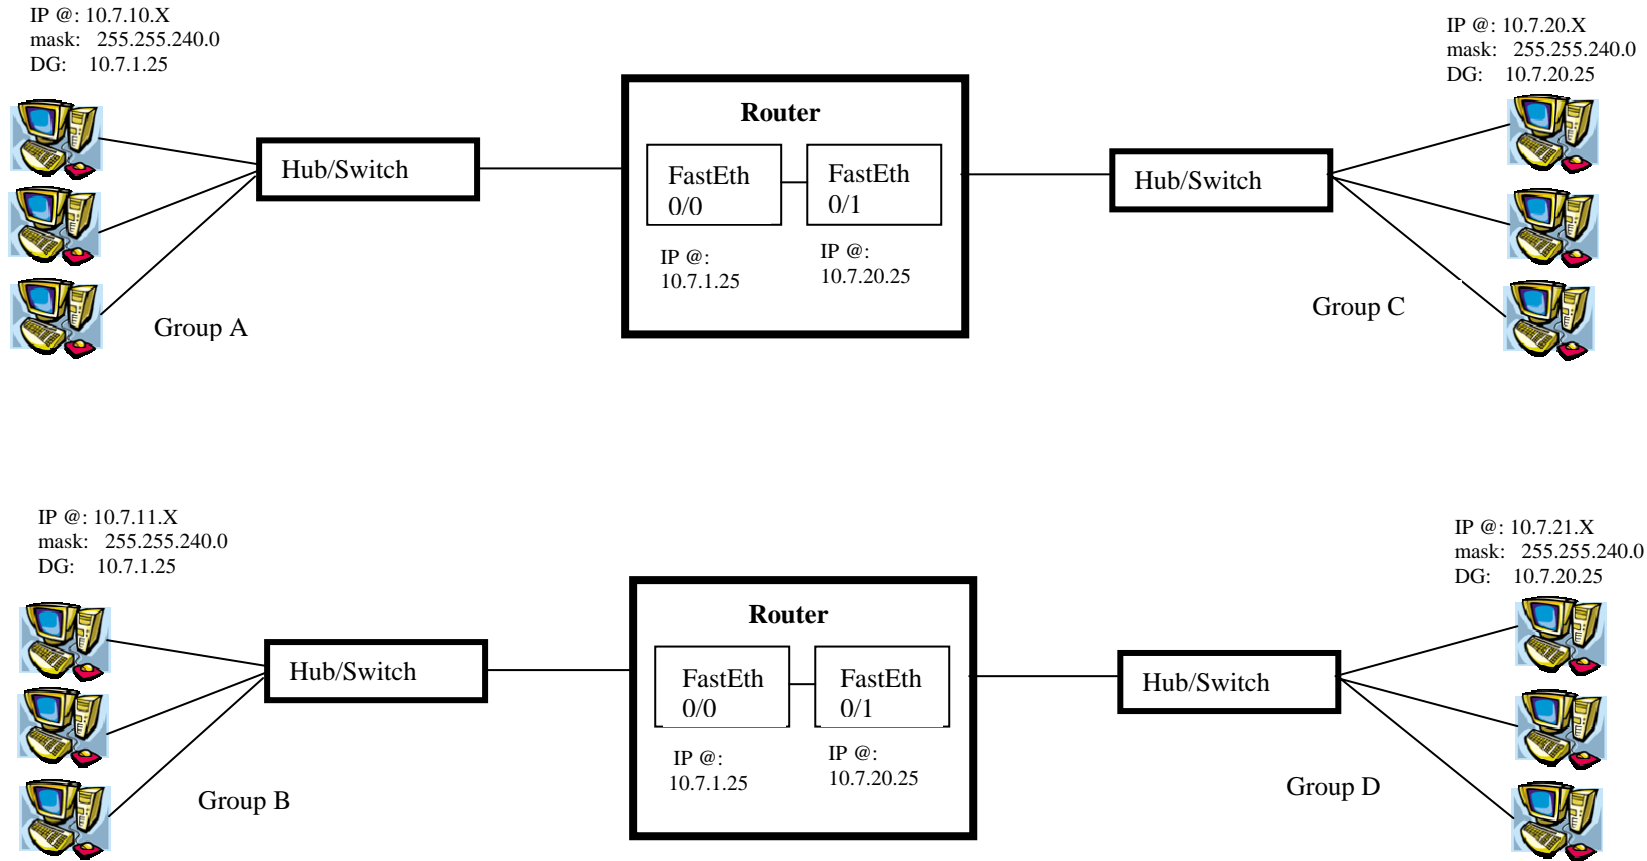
IP @: 10.7.10.X
mask: 255.255.240.0
DG: 10.7.1.25

Hub/Switch

Group A

Router

FastEth 0/0

FastEth 0/1

IP @: 10.7.1.25

IP @: 10.7.20.25

IP @: 10.7.20.X
mask: 255.255.240.0
DG: 10.7.20.25

Hub/Switch

Group C

IP @: 10.7.11.X
mask: 255.255.240.0
DG: 10.7.1.25

Hub/Switch

Group B

Router

FastEth 0/0

FastEth 0/1

IP @: 10.7.1.25

IP @: 10.7.20.25

IP @: 10.7.21.X
mask: 255.255.240.0
DG: 10.7.20.25

Hub/Switch

Group D